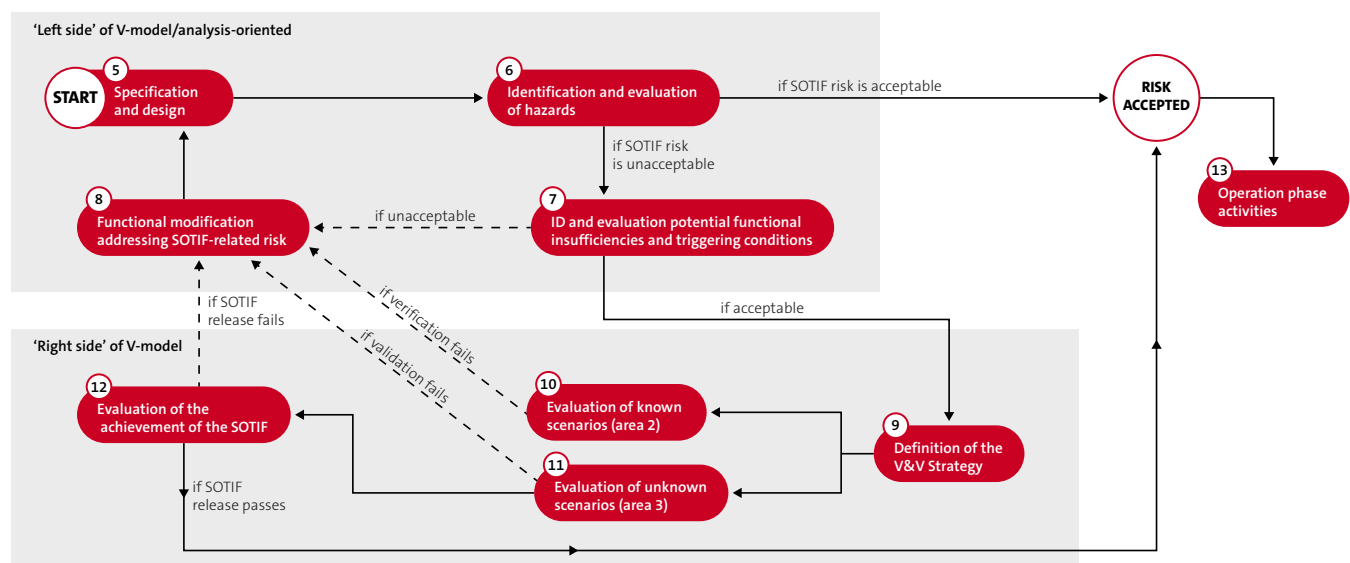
'Left side' of V-model/analysis-oriented

START

5 Specification and design

6 Identification and evaluation of hazards

if SOTIF risk is acceptable

RISK ACCEPTED

13 Operation phase activities

if SOTIF risk is unacceptable

8 Functional modification addressing SOTIF-related risk

if unacceptable

7 ID and evaluation potential functional insufficiencies and triggering conditions

if verification fails

if SOTIF release fails

if acceptable

'Right side' of V-model

if validation fails

12 Evaluation of the achievement of the SOTIF

10 Evaluation of known scenarios (area 2)

9 Definition of the V&V Strategy

11 Evaluation of unknown scenarios (area 3)

if SOTIF release passes